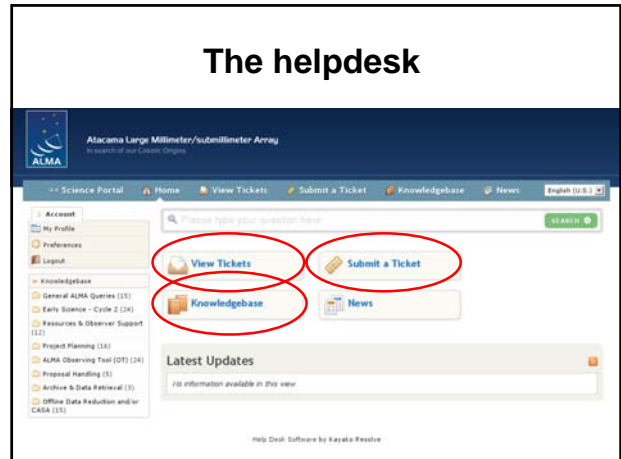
The helpdesk

ALMA

Atacama Large Millimeter/submillimeter Array
In search of our Cosmic Origins

<< Science Portal  Home  View Tickets  Submit a Ticket  Knowledgebase  News  English (U.S.)

Account
My Profile
Preferences
Logout

Knowledgebase
General ALMA Queries (15)
Early Science - Cycle 2 (24)
Resources & Observer Support (12)
Project Planning (16)
ALMA Observing Tool (OT) (24)
Proposal Handling (5)
Archive & Data Retrieval (3)
Offline Data Reduction and/or CASA (15)

Please type your question here
SEARCH

View Tickets
Submit a Ticket
Knowledgebase
News

Latest Updates
No information available in this view.

Help Desk Software by Kayako Resolve